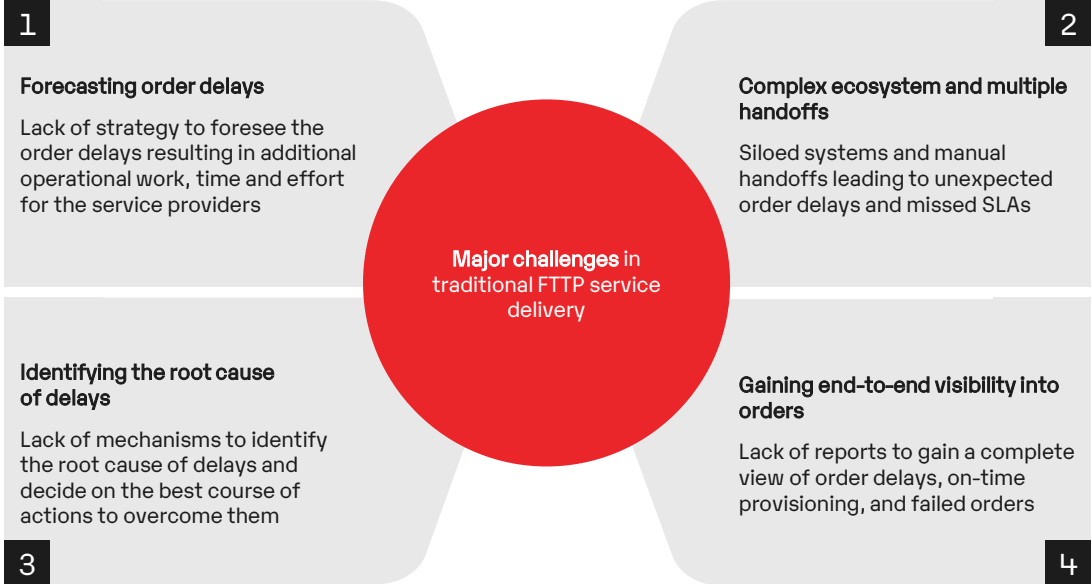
1

Forecasting order delays

Lack of strategy to foresee the order delays resulting in additional operational work, time and effort for the service providers

2

Complex ecosystem and multiple handoffs

Siloed systems and manual handoffs leading to unexpected order delays and missed SLAs

Major challenges in traditional FTTP service delivery

Identifying the root cause of delays

Lack of mechanisms to identify the root cause of delays and decide on the best course of actions to overcome them

3

Gaining end-to-end visibility into orders

Lack of reports to gain a complete view of order delays, on-time provisioning, and failed orders

4